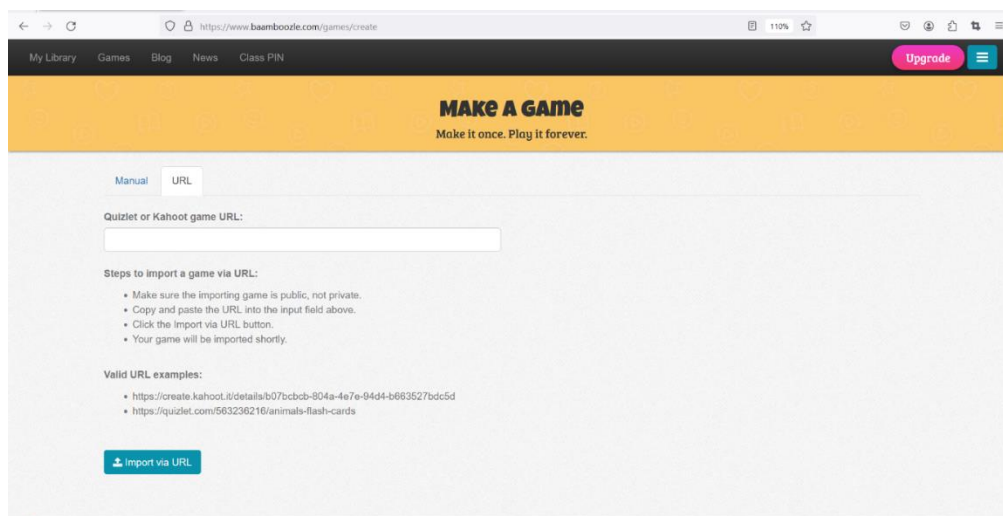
https://www.baamboozle.com/games/create

110%

My Library Games Blog News Class PIN

Upgrade

MAKE A GAME

Make it once. Play it forever.

Manual URL

Quizlet or Kahoot game URL:

Steps to import a game via URL:

- Make sure the importing game is public, not private.
- Copy and paste the URL into the input field above.
- Click the Import via URL button.
- Your game will be imported shortly.

Valid URL examples:

- https://create.kahoot.it/details/b07bcbcb-804a-4e7e-94d4-b663527bdc5d
- https://quizlet.com/563236216/animals-flash-cards

Import via URL